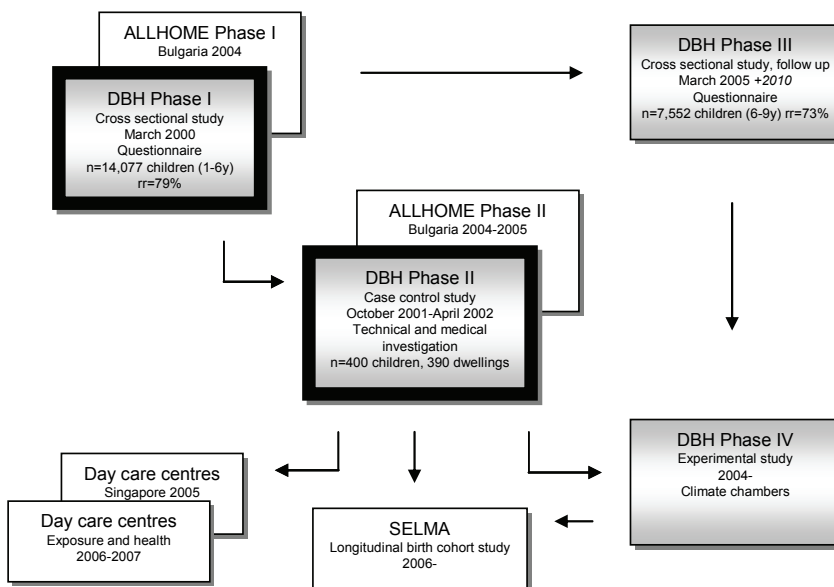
ALLHOME Phase I
Bulgaria 2004

DBH Phase I
Cross sectional study
March 2000
Questionnaire
n=14,077 children (1-6y)
rr=79%

DBH Phase III
Cross sectional study, follow up
March 2005 +2010
Questionnaire
n=7,552 children (6-9y) rr=73%

ALLHOME Phase II
Bulgaria 2004-2005

DBH Phase II
Case control study
October 2001-April 2002
Technical and medical investigation
n=400 children, 390 dwellings

DBH Phase IV
Experimental study
2004-
Climate chambers

Day care centres
Singapore 2005

Day care centres
Exposure and health
2006-2007

SELMA
Longitudinal birth cohort study
2006-